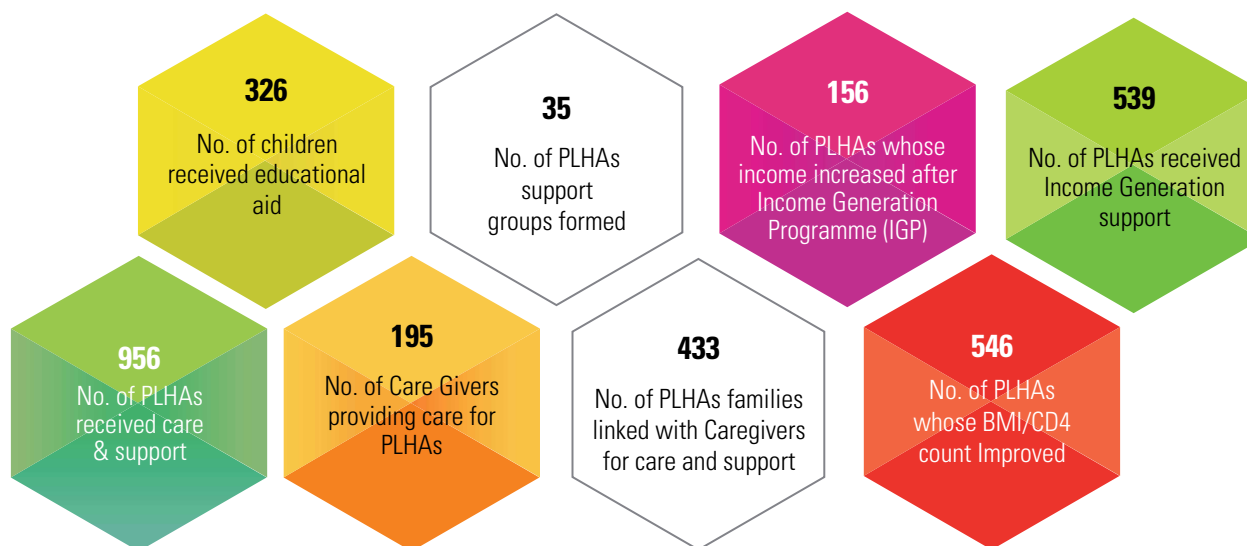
326
No. of children received educational aid

35
No. of PLHAs support groups formed

156
No. of PLHAs whose income increased after Income Generation Programme (IGP)

539
No. of PLHAs received Income Generation support

956
No. of PLHAs received care & support

195
No. of Care Givers providing care for PLHAs

433
No. of PLHAs families linked with Caregivers for care and support

546
No. of PLHAs whose BMI/CD4 count Improved